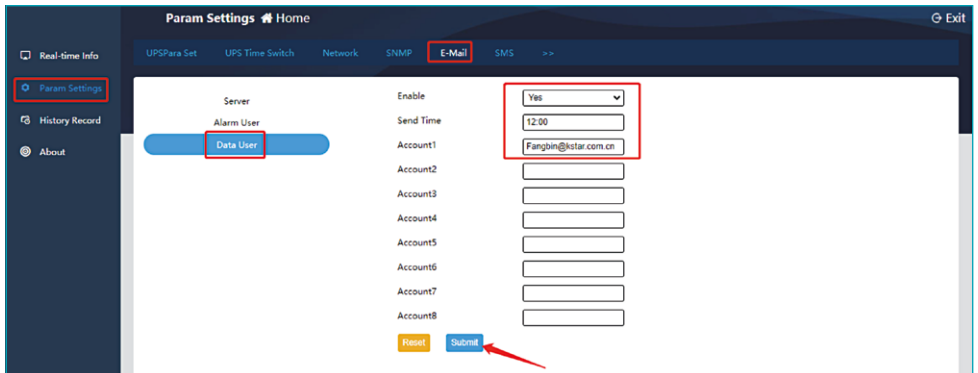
Param Settings Home

Exit

Real-time Info

Param Settings

History Record

About

UPSPara Set UPS Time Switch Network SNMP E-Mail SMS >>

Server

Alarm User

Data User

Enable Yes

Send Time 12:00

Account1 Fangbin@kstar.com.cn

Account2

Account3

Account4

Account5

Account6

Account7

Account8

Reset Submit